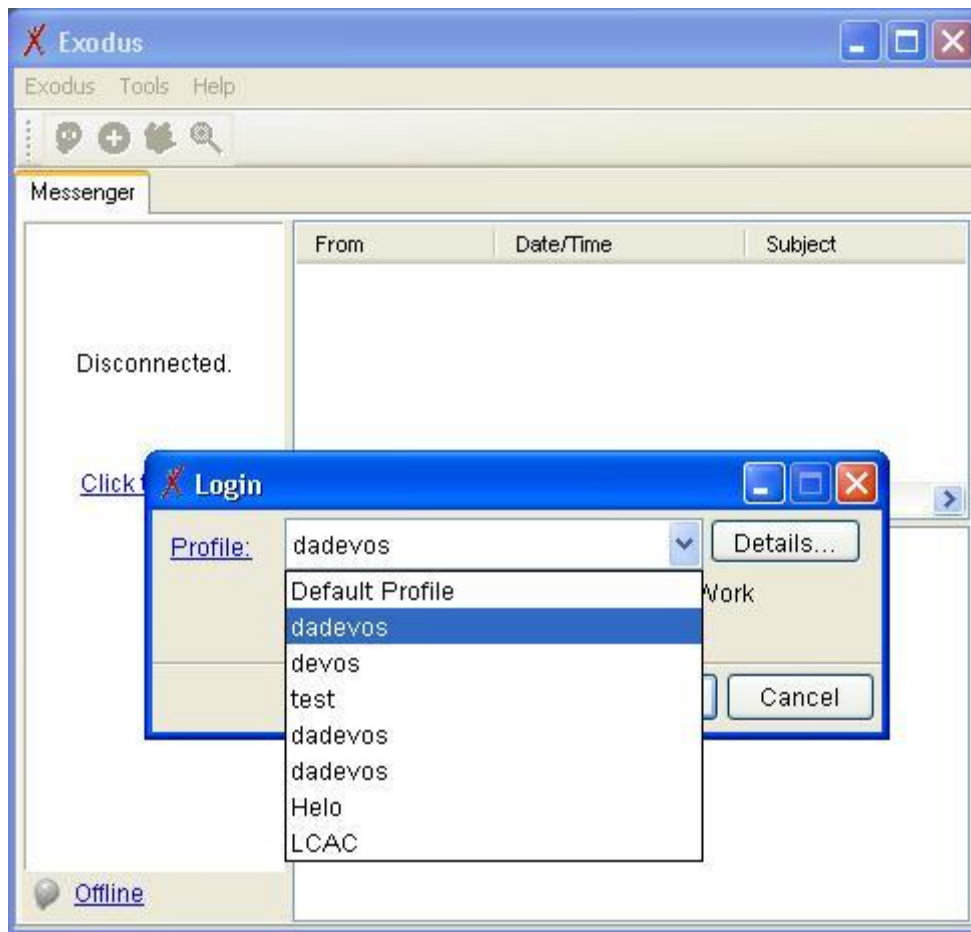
Exodus

Exodus Tools Help

Messenger

From | Date/Time | Subject

Disconnected.

Click t

Login

Profile: dadevos

Details...

Default Profile
dadevos
devos
test
dadevos
dadevos
Helo
LCAC

Work

Cancel

Offline